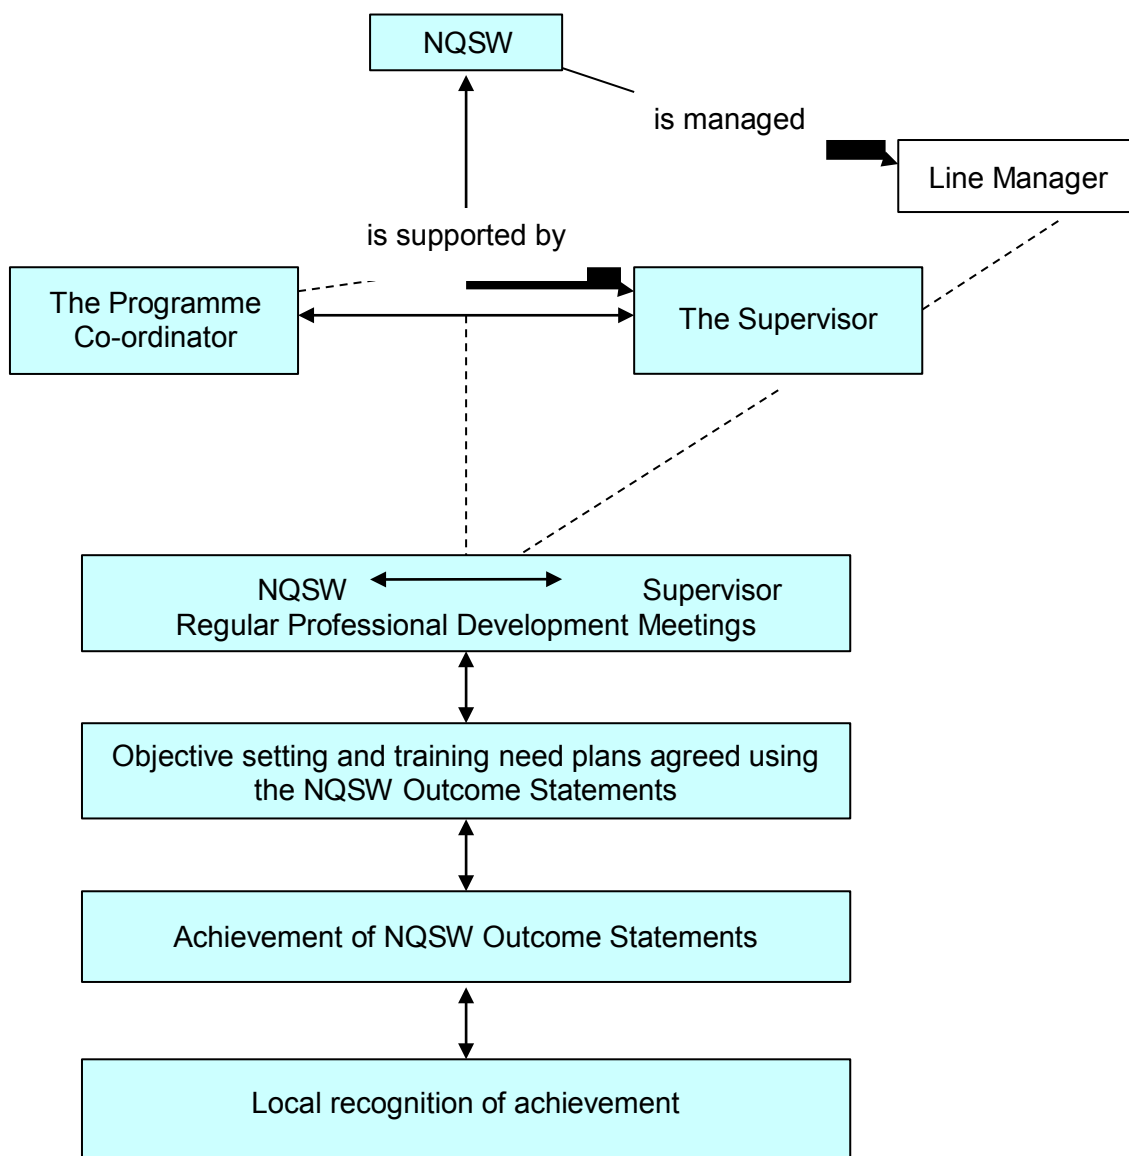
NQSW

is managed

Line Manager

is supported by

The Programme Co-ordinator

The Supervisor

NQSW Supervisor
Regular Professional Development Meetings

Objective setting and training need plans agreed using the NQSW Outcome Statements

Achievement of NQSW Outcome Statements

Local recognition of achievement